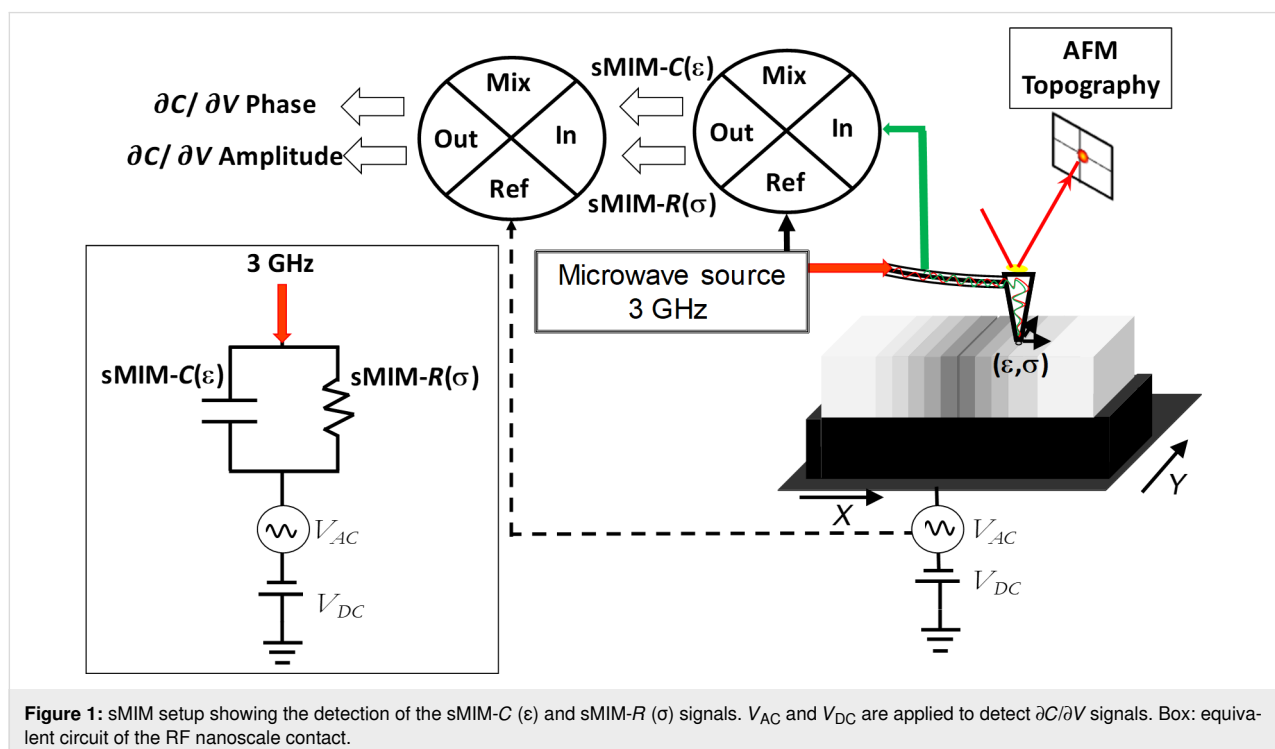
$\partial C/\ \partial V$ Phase

$\partial C/\ \partial V$ Amplitude

Mix

Out

In

Ref

sMIM-$C(\varepsilon)$

sMIM-$R(\sigma)$

Mix

Out

In

Ref

AFM Topography

3 GHz

sMIM-$C(\varepsilon)$

sMIM-$R(\sigma)$

$V_{AC}$

$V_{DC}$

Microwave source 3 GHz

$(\varepsilon,\sigma)$

$X$

$Y$

$V_{AC}$

$V_{DC}$

**Figure 1:** sMIM setup showing the detection of the sMIM-$C$ (ε) and sMIM-$R$ (σ) signals. $V_{AC}$ and $V_{DC}$ are applied to detect $\partial C/\partial V$ signals. Box: equivalent circuit of the RF nanoscale contact.